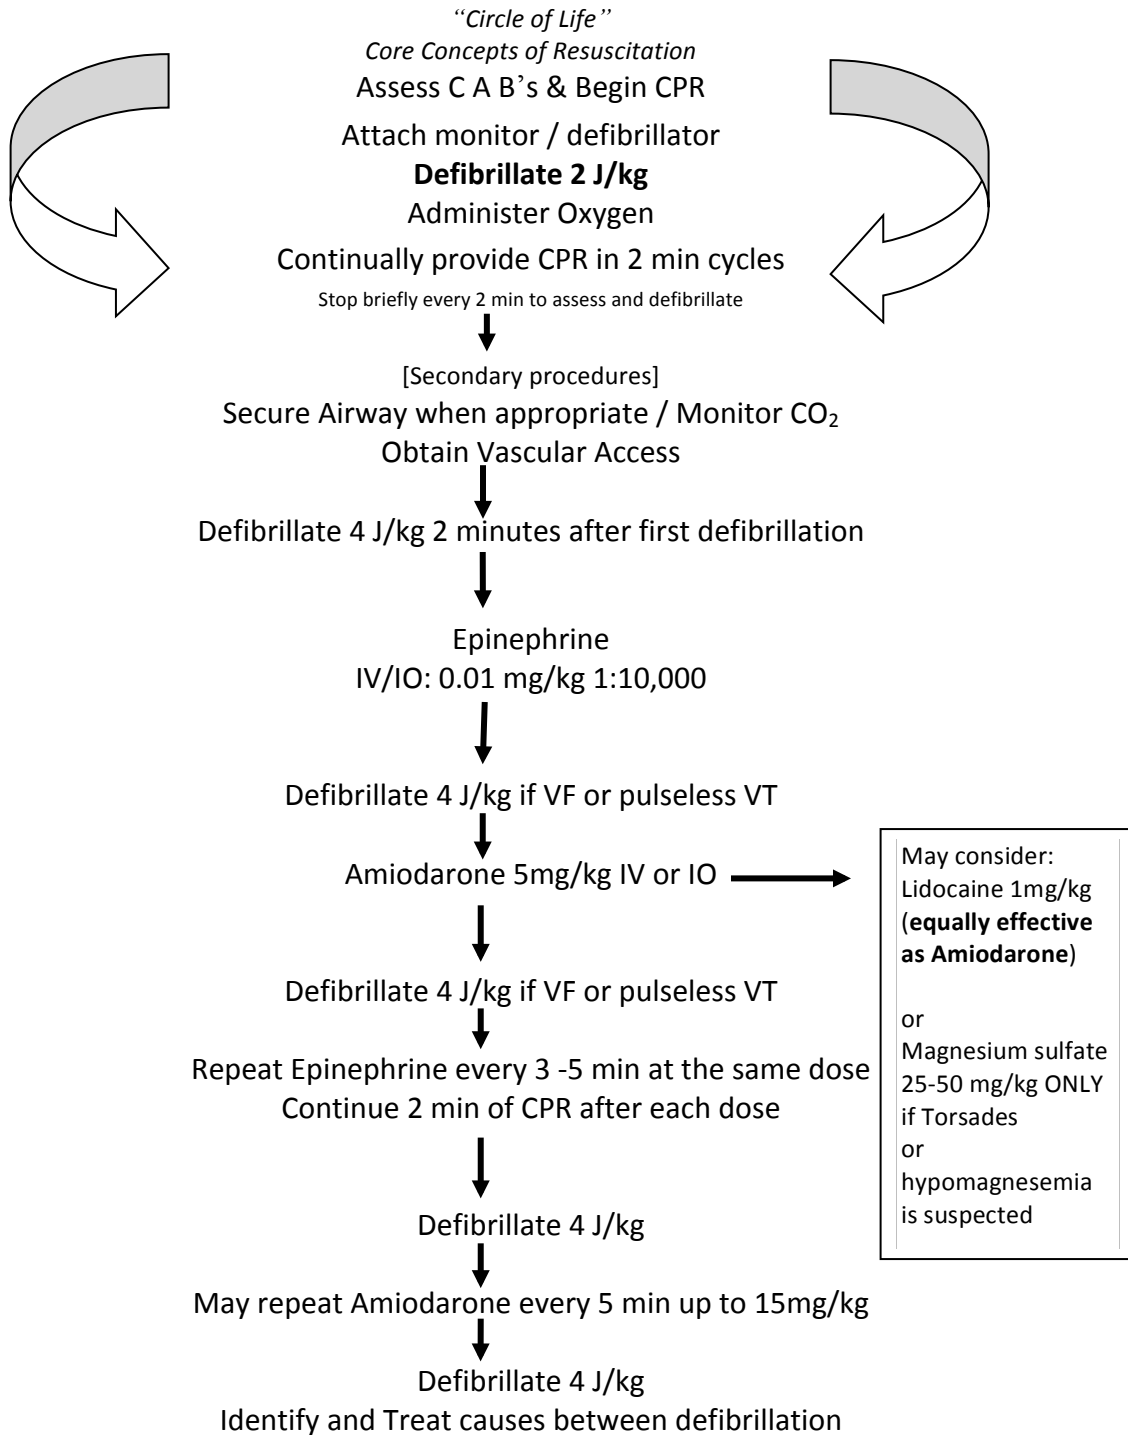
*''Circle of Life''*
*Core Concepts of Resuscitation*
Assess C A B's & Begin CPR

Attach monitor / defibrillator

**Defibrillate 2 J/kg**

Administer Oxygen

Continually provide CPR in 2 min cycles

Stop briefly every 2 min to assess and defibrillate

[Secondary procedures]
Secure Airway when appropriate / Monitor $CO_2$
Obtain Vascular Access

Defibrillate 4 J/kg 2 minutes after first defibrillation

Epinephrine
IV/IO: 0.01 mg/kg 1:10,000

Defibrillate 4 J/kg if VF or pulseless VT

Amiodarone 5mg/kg IV or IO

May consider: Lidocaine 1mg/kg (**equally effective as Amiodarone**)

or
Magnesium sulfate 25-50 mg/kg ONLY if Torsades
or
hypomagnesemia is suspected

Defibrillate 4 J/kg if VF or pulseless VT

Repeat Epinephrine every 3 -5 min at the same dose
Continue 2 min of CPR after each dose

Defibrillate 4 J/kg

May repeat Amiodarone every 5 min up to 15mg/kg

Defibrillate 4 J/kg
Identify and Treat causes between defibrillation